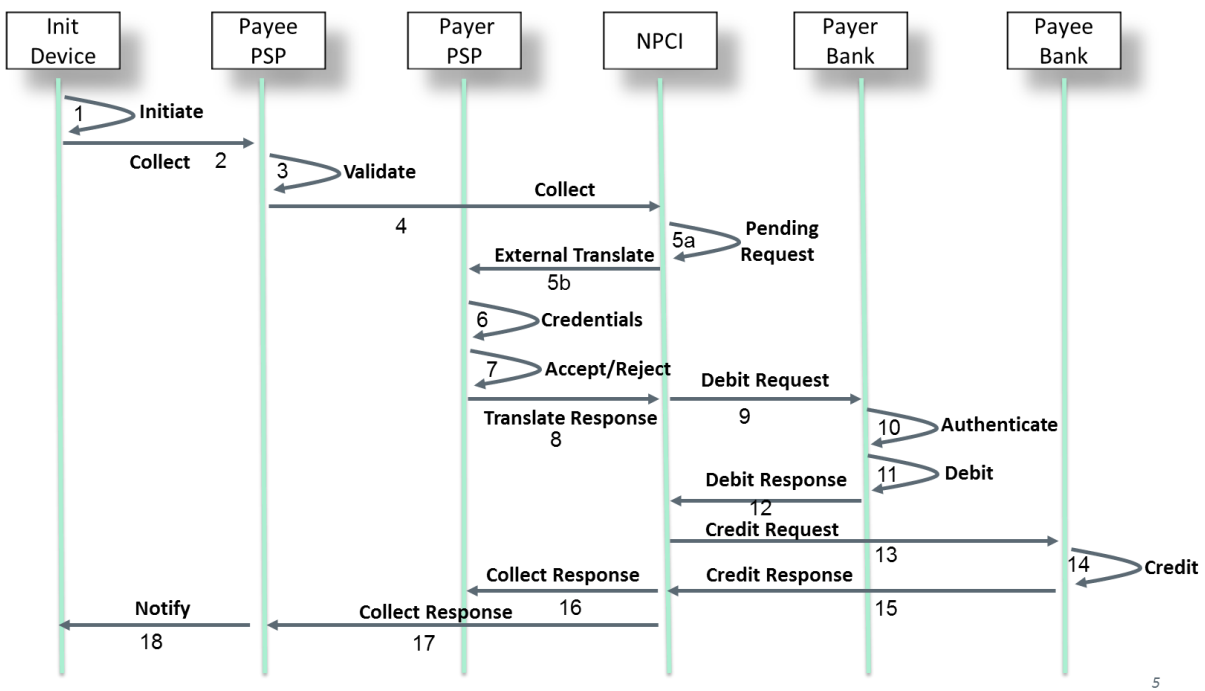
Init Device
Payee PSP
Payer PSP
NPCI
Payer Bank
Payee Bank

1 Initiate
Collect 2
3 Validate
Collect
4
5a Pending Request
External Translate
5b
6 Credentials
7 Accept/Reject
Debit Request
Translate Response
8
9
10 Authenticate
11 Debit
Debit Response
12
Credit Request
13
14 Credit
Collect Response
Credit Response
16
15
Notify
Collect Response
18
17

5